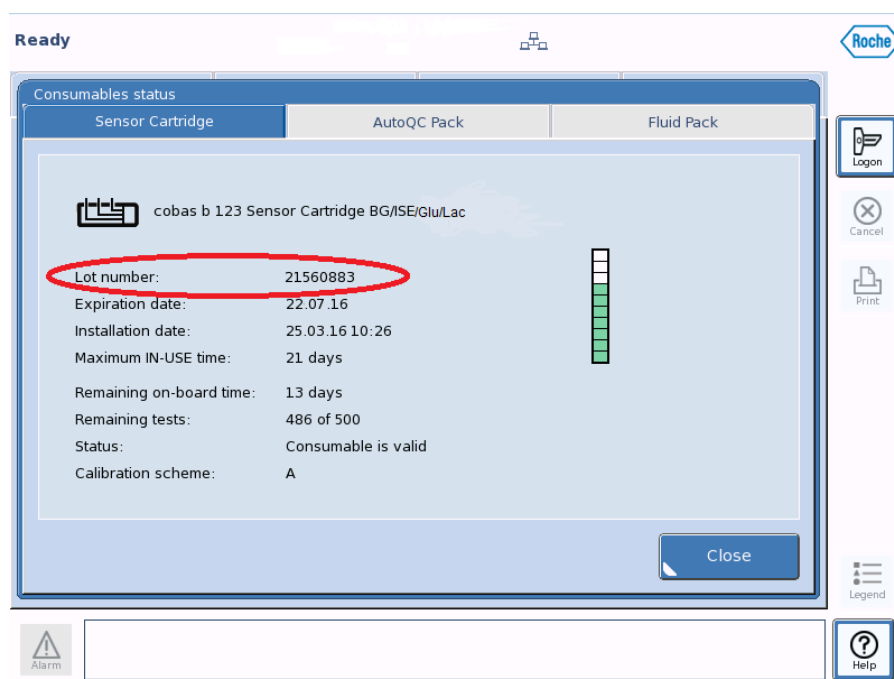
Ready

Roche

Consumables status

Sensor Cartridge | AutoQC Pack | Fluid Pack

cobas b 123 Sensor Cartridge BG/ISE/Glu/Lac

| | |
|---|---|
| Lot number: | 21560883 |
| Expiration date: | 22.07.16 |
| Installation date: | 25.03.16 10:26 |
| Maximum IN-USE time: | 21 days |
| Remaining on-board time: | 13 days |
| Remaining tests: | 486 of 500 |
| Status: | Consumable is valid |
| Calibration scheme: | A |

Close

Logon

Cancel

Print

Legend

Alarm

Help